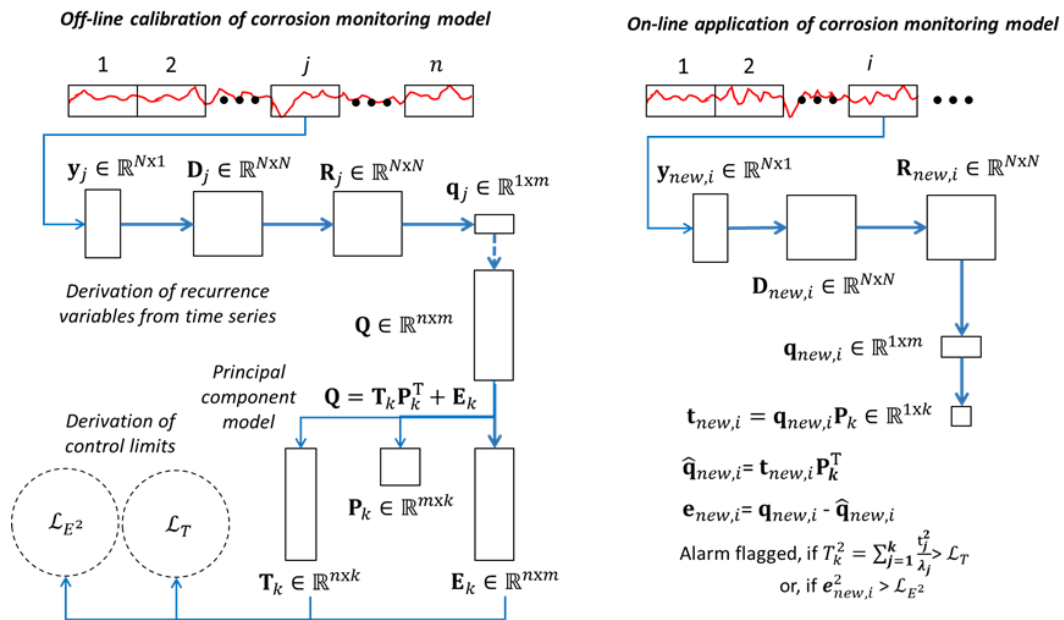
Off-line calibration of corrosion monitoring model

1 2 $j$ $n$

$\mathbf{y}_j \in \mathbb{R}^{N\text{x}1}$ $\mathbf{D}_j \in \mathbb{R}^{N\text{x}N}$ $\mathbf{R}_j \in \mathbb{R}^{N\text{x}N}$ $\mathbf{q}_j \in \mathbb{R}^{1\text{x}m}$

Derivation of recurrence variables from time series

$\mathbf{Q} \in \mathbb{R}^{n\text{x}m}$

Principal component model

$\mathbf{Q} = \mathbf{T}_k\mathbf{P}_k^{\text{T}} + \mathbf{E}_k$

Derivation of control limits

$\mathcal{L}_{E^2}$ $\mathcal{L}_T$

$\mathbf{P}_k \in \mathbb{R}^{m\text{x}k}$

$\mathbf{T}_k \in \mathbb{R}^{n\text{x}k}$ $\mathbf{E}_k \in \mathbb{R}^{n\text{x}m}$

On-line application of corrosion monitoring model

1 2 $i$

$\mathbf{y}_{new,i} \in \mathbb{R}^{N\text{x}1}$ $\mathbf{R}_{new,i} \in \mathbb{R}^{N\text{x}N}$

$\mathbf{D}_{new,i} \in \mathbb{R}^{N\text{x}N}$

$\mathbf{q}_{new,i} \in \mathbb{R}^{1\text{x}m}$

$\mathbf{t}_{new,i} = \mathbf{q}_{new,i}\mathbf{P}_k \in \mathbb{R}^{1\text{x}k}$

$\widehat{\mathbf{q}}_{new,i} = \mathbf{t}_{new,i}\mathbf{P}_k^{\text{T}}$

$\mathbf{e}_{new,i} = \mathbf{q}_{new,i} - \widehat{\mathbf{q}}_{new,i}$

Alarm flagged, if $T_k^2 = \sum_{j=1}^{k}\frac{t_j^2}{\lambda_j} > \mathcal{L}_T$
or, if $e_{new,i}^2 > \mathcal{L}_{E^2}$